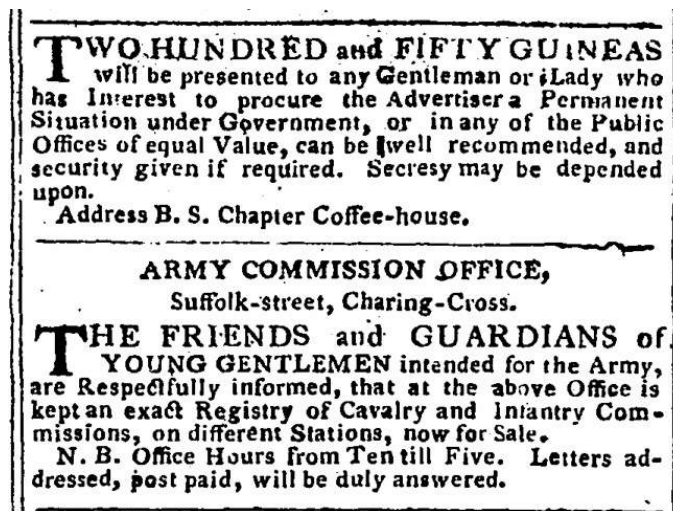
TWO HUNDRED and FIFTY GUINEAS will be presented to any Gentleman or Lady who has Interest to procure the Advertiser a Permanent Situation under Government, or in any of the Public Offices of equal Value, can be well recommended, and security given if required. Secresy may be depended upon.

Address B. S. Chapter Coffee-house.

ARMY COMMISSION OFFICE,

Suffolk-street, Charing-Cross.

THE FRIENDS and GUARDIANS of YOUNG GENTLEMEN intended for the Army, are Respectfully informed, that at the above Office is kept an exact Registry of Cavalry and Infantry Commissions, on different Stations, now for Sale.

N. B. Office Hours from Ten till Five. Letters addressed, post paid, will be duly answered.